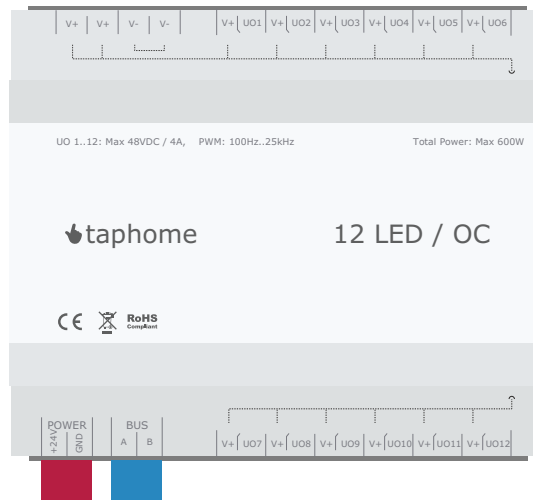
V+ V+ V- V- V+ UO1 V+ UO2 V+ UO3 V+ UO4 V+ UO5 V+ UO6

UO 1..12: Max 48VDC / 4A, PWM: 100Hz..25kHz

Total Power: Max 600W

taphome

12 LED / OC

CE RoHS Compliant

POWER +24V GND

BUS A B

V+ UO7 V+ UO8 V+ UO9 V+ UO10 V+ UO11 V+ UO12